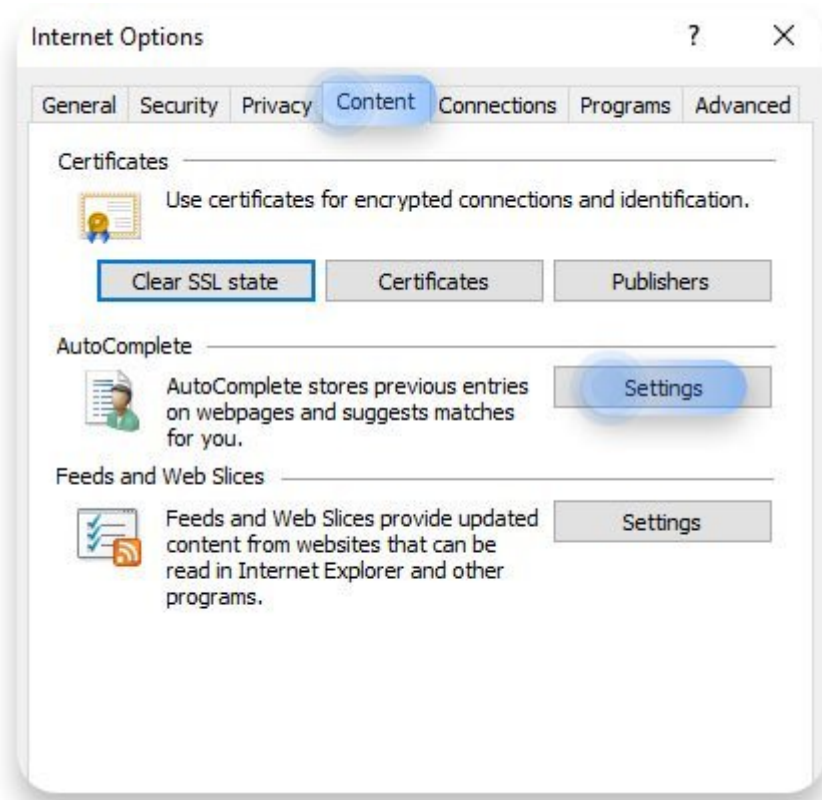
Internet Options ? ×

General Security Privacy Content Connections Programs Advanced

Certificates

Use certificates for encrypted connections and identification.

Clear SSL state Certificates Publishers

AutoComplete

AutoComplete stores previous entries on webpages and suggests matches for you.

Settings

Feeds and Web Slices

Feeds and Web Slices provide updated content from websites that can be read in Internet Explorer and other programs.

Settings